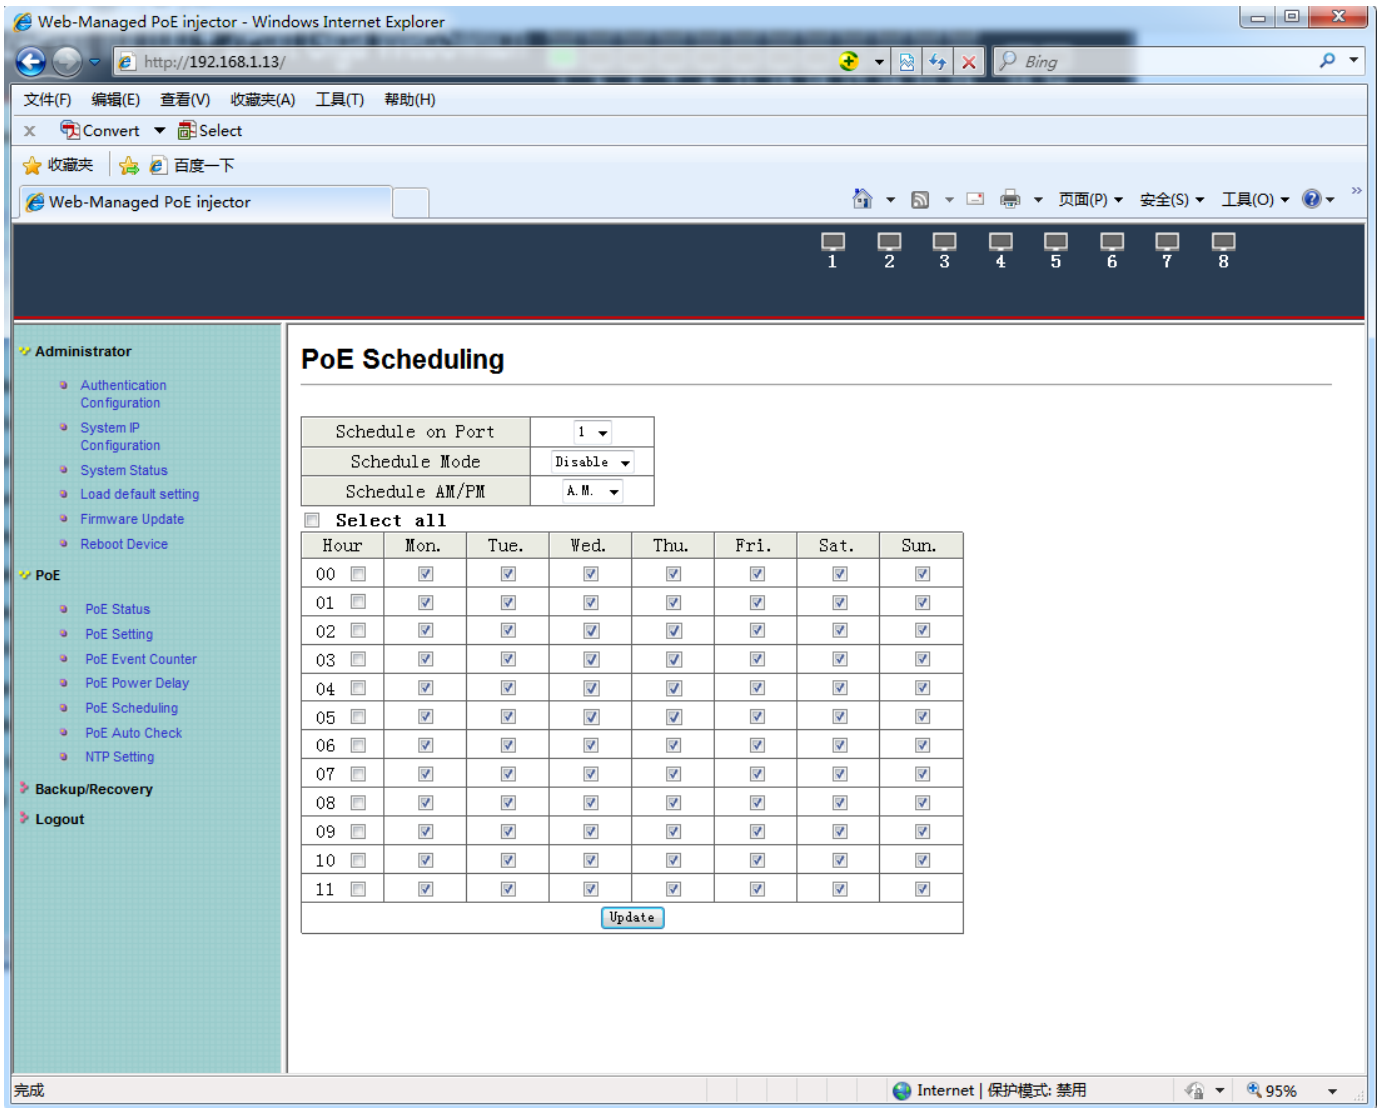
Web-Managed PoE injector - Windows Internet Explorer

http://192.168.1.13/

Bing

文件(F) 编辑(E) 查看(V) 收藏夹(A) 工具(T) 帮助(H)

Convert Select

收藏夹 百度一下

Web-Managed PoE injector

页面(P) 安全(S) 工具(O)

1 2 3 4 5 6 7 8

Administrator

Authentication Configuration

System IP Configuration

System Status

Load default setting

Firmware Update

Reboot Device

PoE

PoE Status

PoE Setting

PoE Event Counter

PoE Power Delay

PoE Scheduling

PoE Auto Check

NTP Setting

Backup/Recovery

Logout

PoE Scheduling

| Schedule on Port | 1 |
|---|---|
| Schedule Mode | Disable |
| Schedule AM/PM | A.M. |

Select all

| Hour | Mon. | Tue. | Wed. | Thu. | Fri. | Sat. | Sun. |
|---|---|---|---|---|---|---|---|
| 00 | | | | | | | |
| 01 | | | | | | | |
| 02 | | | | | | | |
| 03 | | | | | | | |
| 04 | | | | | | | |
| 05 | | | | | | | |
| 06 | | | | | | | |
| 07 | | | | | | | |
| 08 | | | | | | | |
| 09 | | | | | | | |
| 10 | | | | | | | |
| 11 | | | | | | | |

Update

完成

Internet | 保护模式: 禁用

95%